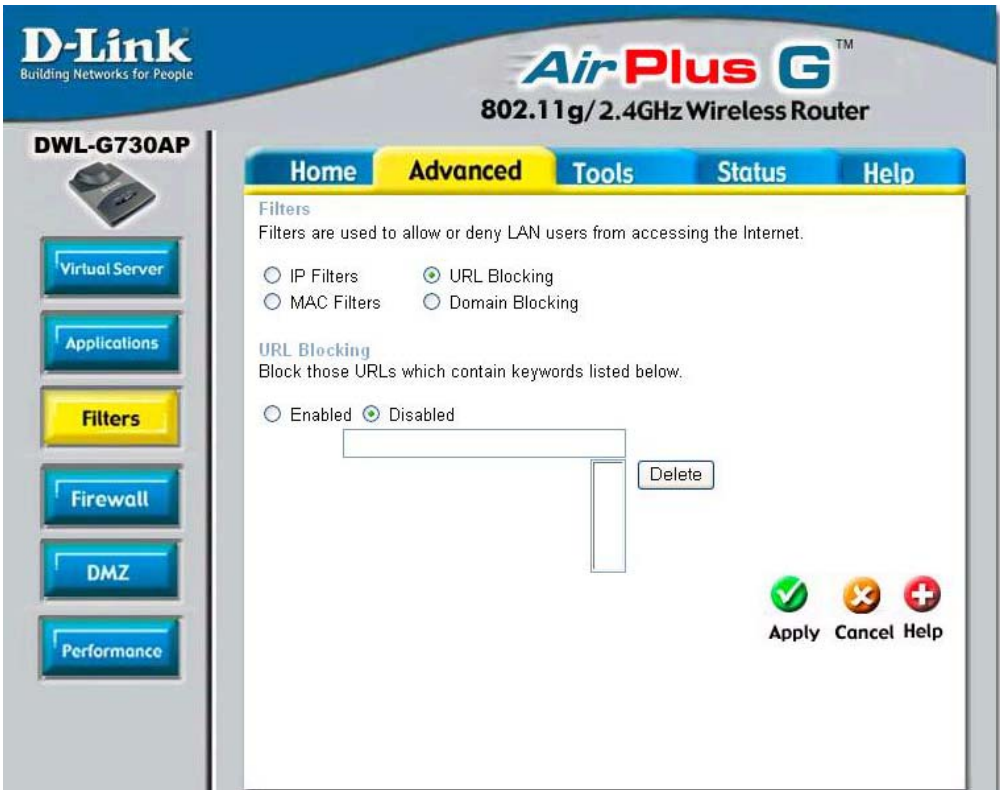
D-Link
Building Networks for People

AirPlus G™
802.11g/2.4GHz Wireless Router

DWL-G730AP

Virtual Server
Applications
Filters
Firewall
DMZ
Performance

Home Advanced Tools Status Help

Filters
Filters are used to allow or deny LAN users from accessing the Internet.

○ IP Filters ⊙ URL Blocking
○ MAC Filters ○ Domain Blocking

URL Blocking
Block those URLs which contain keywords listed below.

○ Enabled ⊙ Disabled

Delete

Apply Cancel Help